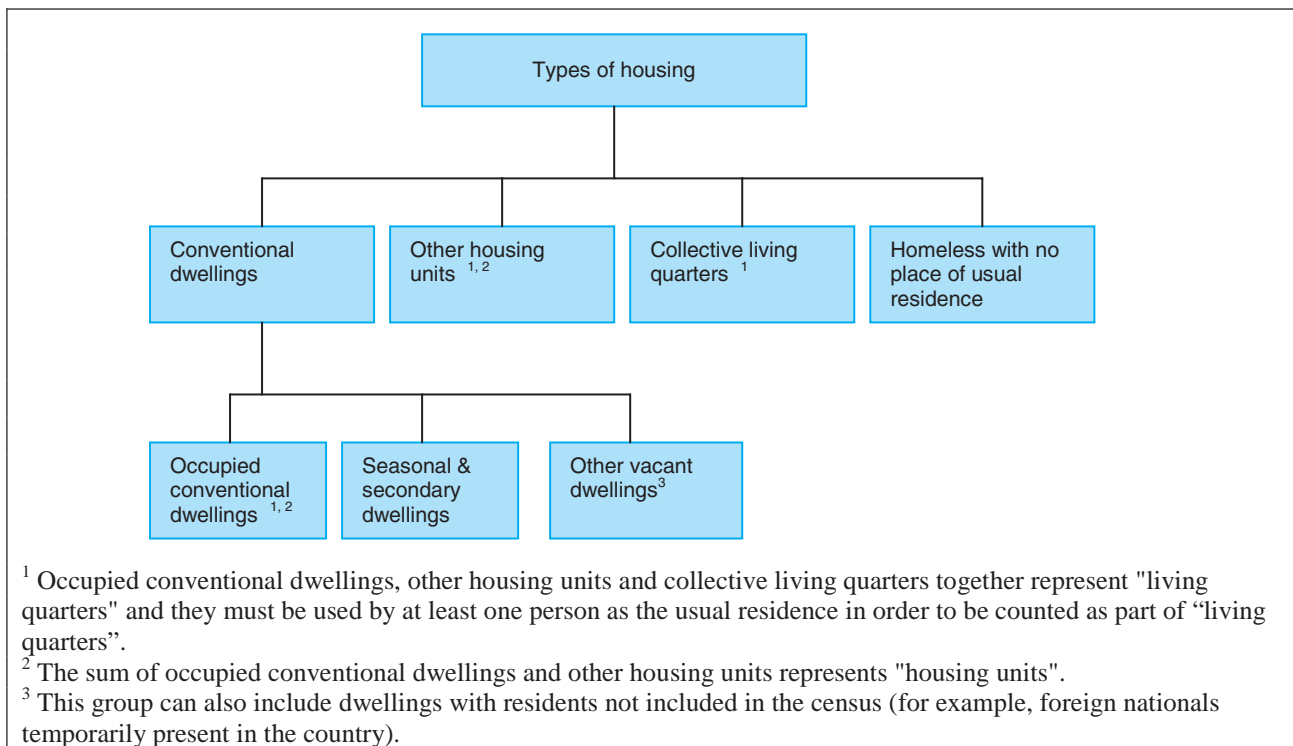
Types of housing

Conventional dwellings

Other housing units $^{1, 2}$

Collective living quarters $^{1}$

Homeless with no place of usual residence

Occupied conventional dwellings $^{1, 2}$

Seasonal & secondary dwellings

Other vacant dwellings$^{3}$

$^{1}$ Occupied conventional dwellings, other housing units and collective living quarters together represent "living quarters" and they must be used by at least one person as the usual residence in order to be counted as part of “living quarters”.
$^{2}$ The sum of occupied conventional dwellings and other housing units represents "housing units".
$^{3}$ This group can also include dwellings with residents not included in the census (for example, foreign nationals temporarily present in the country).